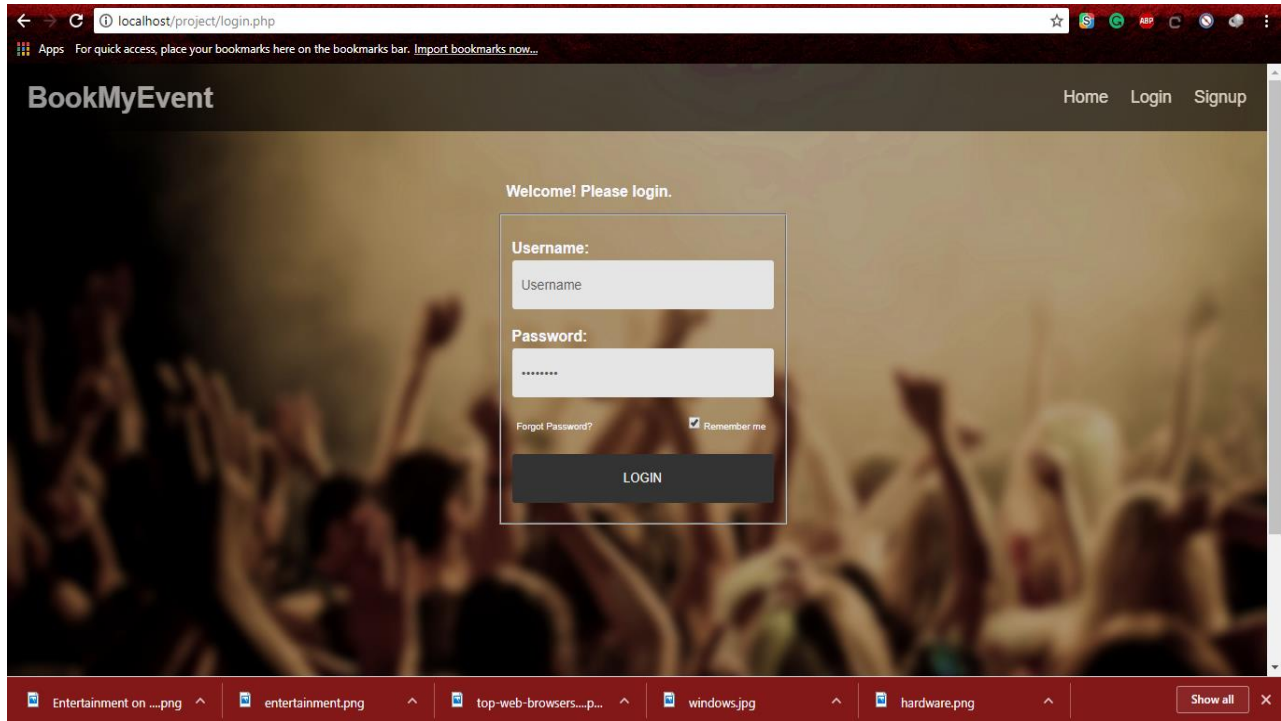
localhost/project/login.php

Apps For quick access, place your bookmarks here on the bookmarks bar. Import bookmarks now...

BookMyEvent

Home Login Signup

Welcome! Please login.

Username:

Username

Password:

•••••••••

Forgot Password?

Remember me

LOGIN

Entertainment on ....png

entertainment.png

top-web-browsers....p...

windows.jpg

hardware.png

Show all